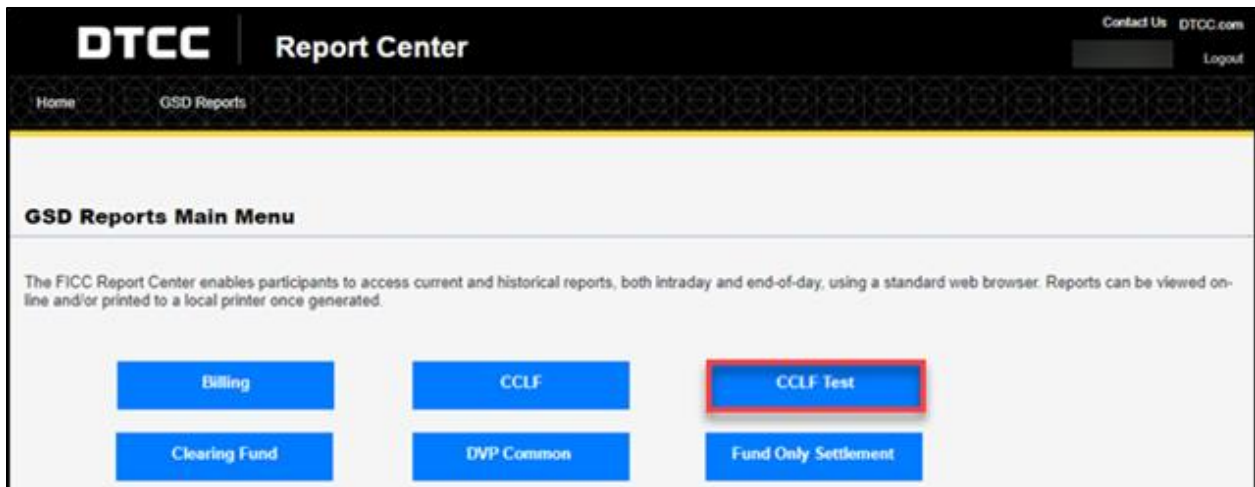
DTCC Report Center

Contact Us DTCC.com

Logout

Home GSD Reports

GSD Reports Main Menu

The FICC Report Center enables participants to access current and historical reports, both intraday and end-of-day, using a standard web browser. Reports can be viewed online and/or printed to a local printer once generated.

Billing

CCLF

CCLF Test

Clearing Fund

DVP Common

Fund Only Settlement